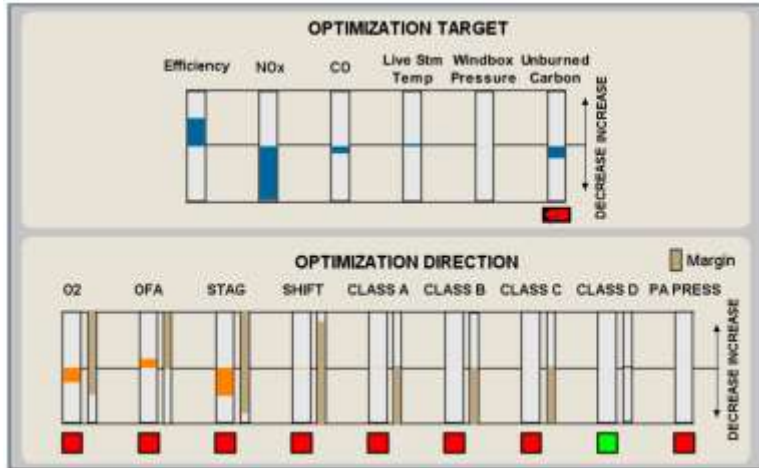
OPTIMIZATION TARGET

Efficiency NOx CO Live Stm Temp Windbox Pressure Unburned Carbon

INCREASE DECREASE

OPTIMIZATION DIRECTION

Margin

O2 OFA STAG SHIFT CLASS A CLASS B CLASS C CLASS D PA PRESS

INCREASE DECREASE